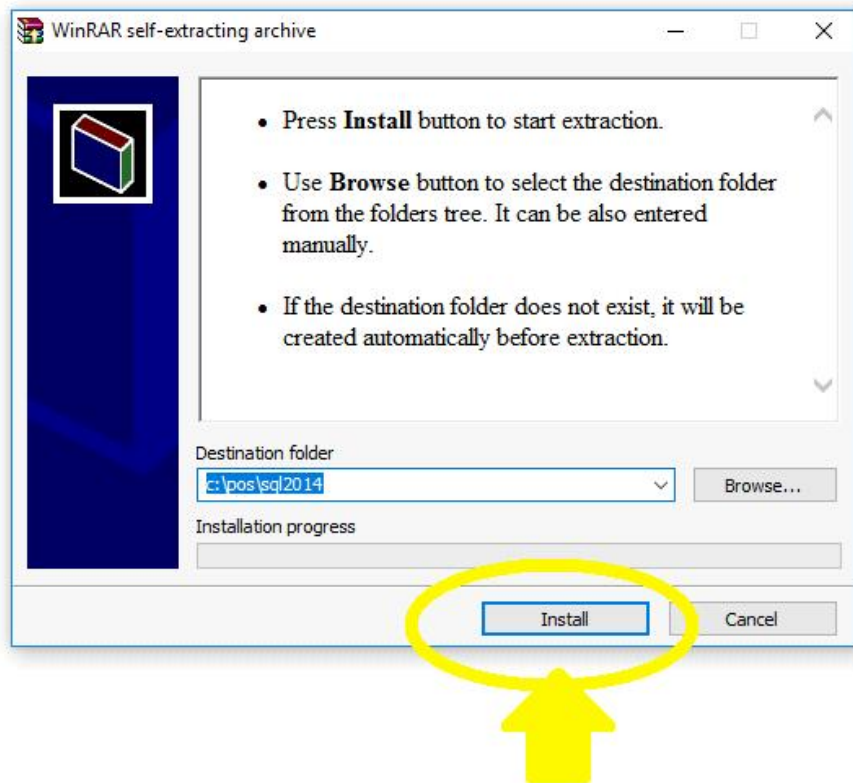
WinRAR self-extracting archive

- Press **Install** button to start extraction.
- Use **Browse** button to select the destination folder from the folders tree. It can be also entered manually.
- If the destination folder does not exist, it will be created automatically before extraction.

Destination folder

c:\pos\sql2014

Browse...

Installation progress

Install

Cancel